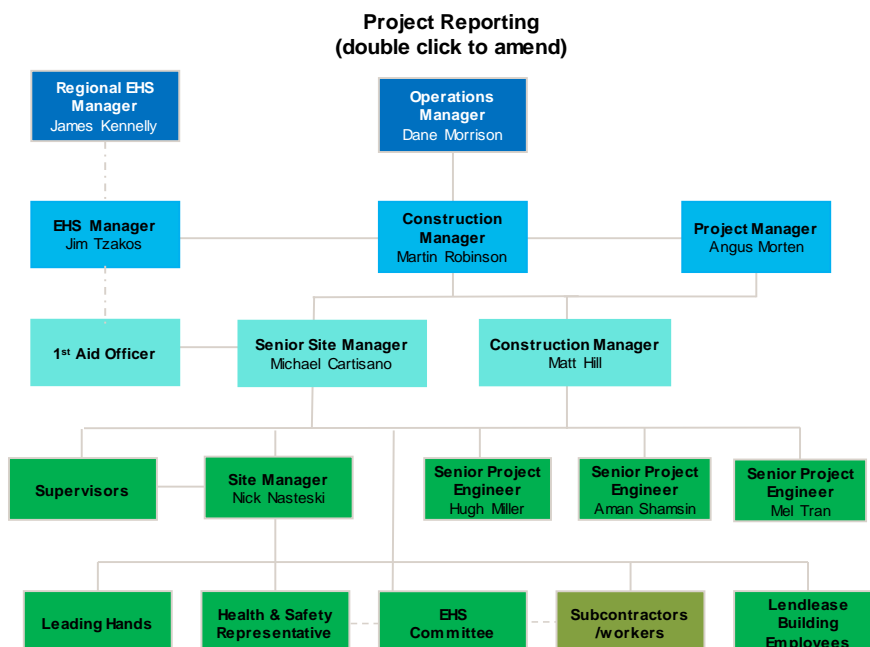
Project Reporting
(double click to amend)

Regional EHS Manager
James Kennelly

Operations Manager
Dane Morrison

EHS Manager
Jim Tzakos

Construction Manager
Martin Robinson

Project Manager
Angus Morten

1st Aid Officer

Senior Site Manager
Michael Cartisano

Construction Manager
Matt Hill

Supervisors

Site Manager
Nick Nasteski

Senior Project Engineer
Hugh Miller

Senior Project Engineer
Aman Shamsin

Senior Project Engineer
Mel Tran

Leading Hands

Health & Safety Representative

EHS Committee

Subcontractors /workers

Lendlease Building Employees